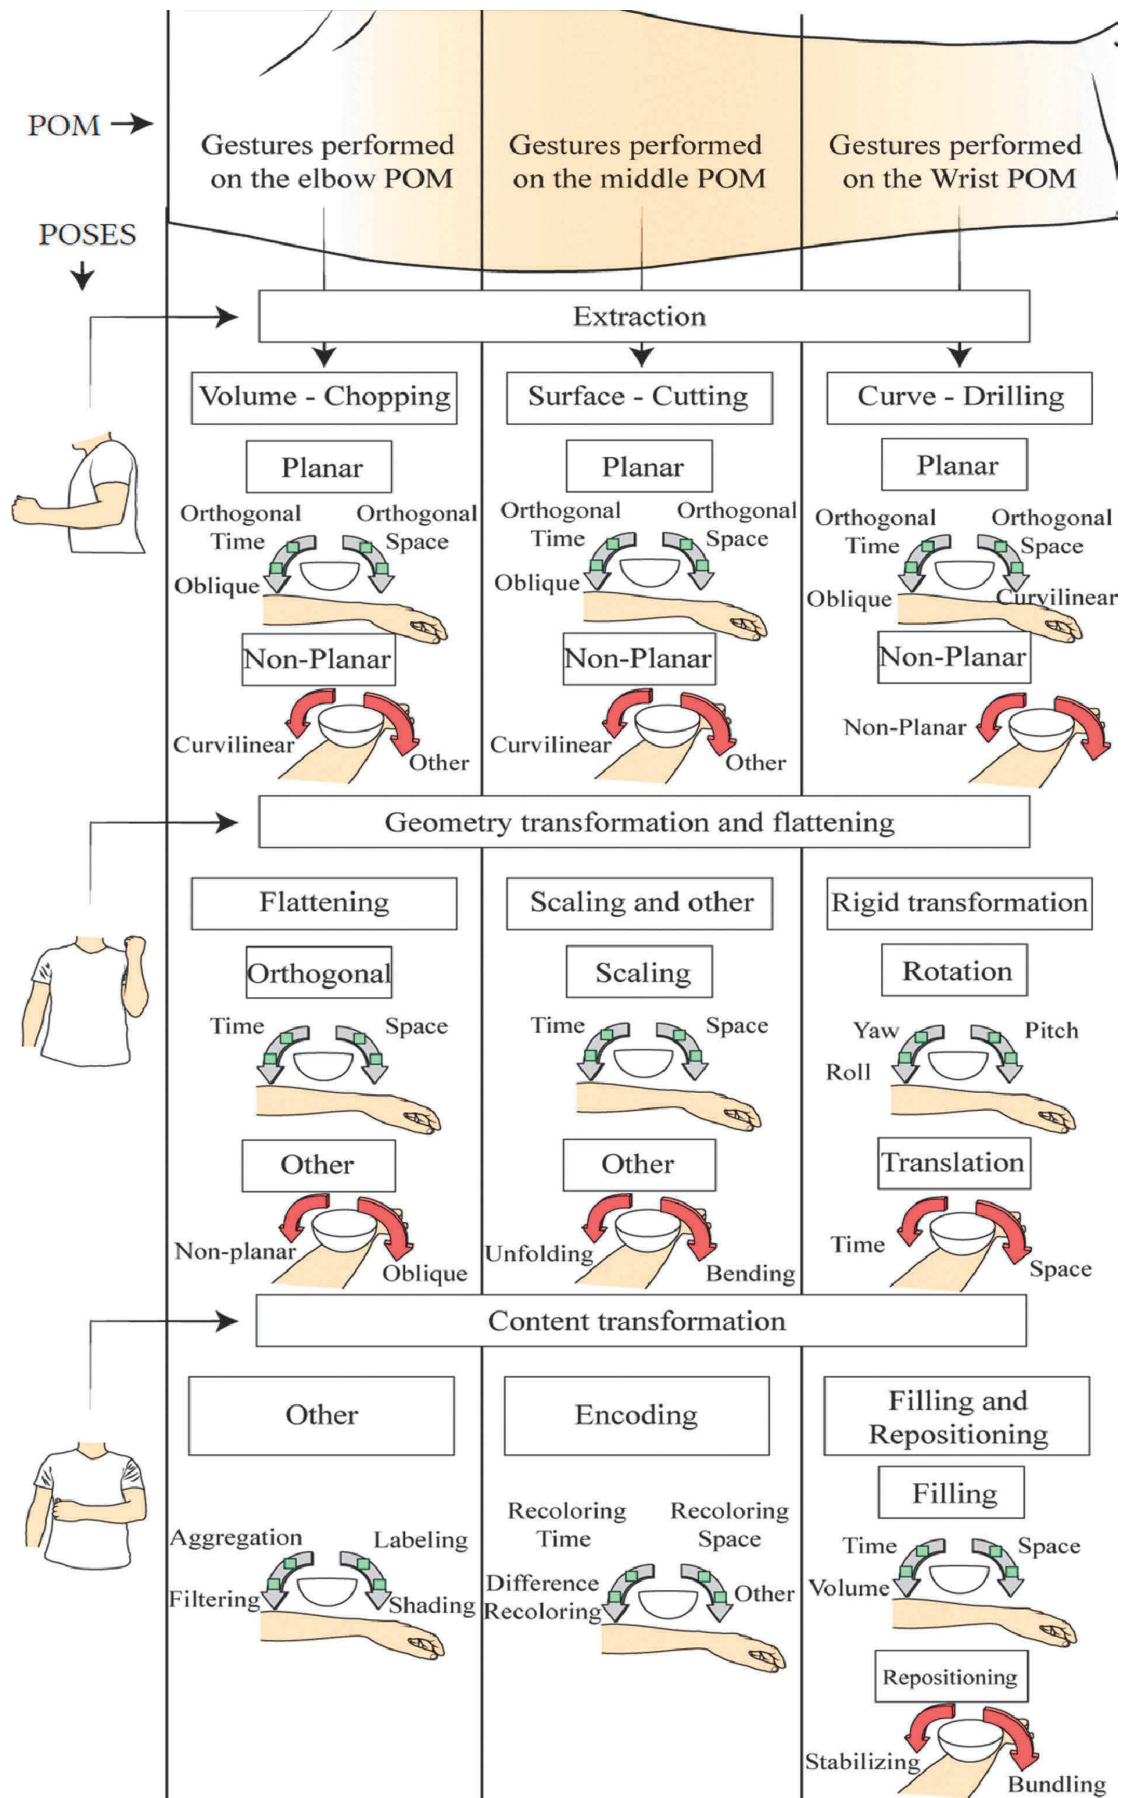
POM

POSES

Gestures performed on the elbow POM

Gestures performed on the middle POM

Gestures performed on the Wrist POM

Extraction

Volume - Chopping

Surface - Cutting

Curve - Drilling

Planar

Orthogonal Time

Orthogonal Space

Oblique

Non-Planar

Curvilinear

Other

Planar

Orthogonal Time

Orthogonal Space

Oblique

Non-Planar

Curvilinear

Other

Planar

Orthogonal Time

Orthogonal Space

Oblique

Curvilinear

Non-Planar

Non-Planar

Geometry transformation and flattening

Flattening

Scaling and other

Rigid transformation

Orthogonal

Time

Space

Other

Non-planar

Oblique

Scaling

Time

Space

Other

Unfolding

Bending

Rotation

Yaw

Pitch

Roll

Translation

Time

Space

Content transformation

Other

Aggregation

Labeling

Filtering

Shading

Encoding

Recoloring Time

Recoloring Space

Difference Recoloring

Other

Filling and Repositioning

Filling

Time

Space

Volume

Repositioning

Stabilizing

Bundling